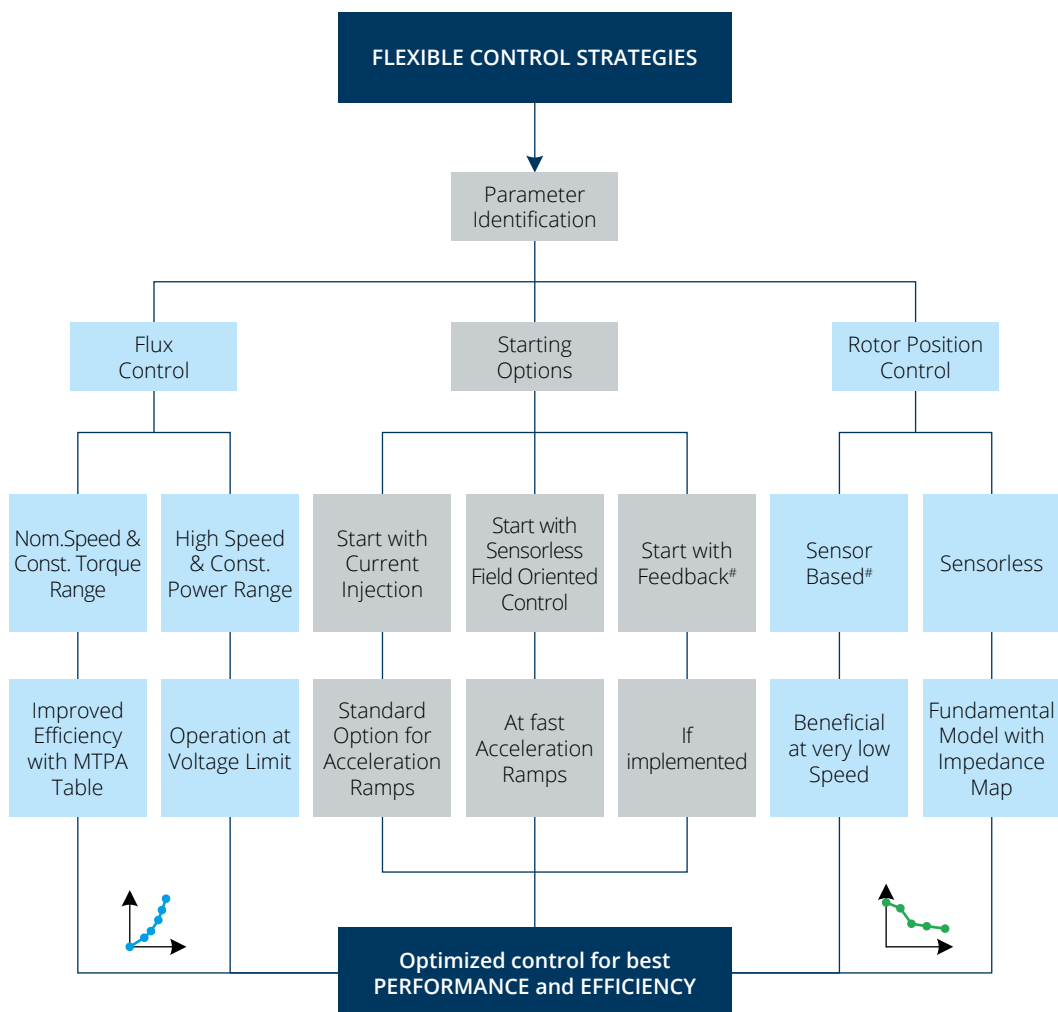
FLEXIBLE CONTROL STRATEGIES

Parameter Identification

Flux Control

Starting Options

Rotor Position Control

Nom.Speed & Const. Torque Range

High Speed & Const. Power Range

Start with Current Injection

Start with Sensorless Field Oriented Control

Start with Feedback#

Sensor Based#

Sensorless

Improved Efficiency with MTPA Table

Operation at Voltage Limit

Standard Option for Acceleration Ramps

At fast Acceleration Ramps

If implemented

Beneficial at very low Speed

Fundamental Model with Impedance Map

Optimized control for best PERFORMANCE and EFFICIENCY